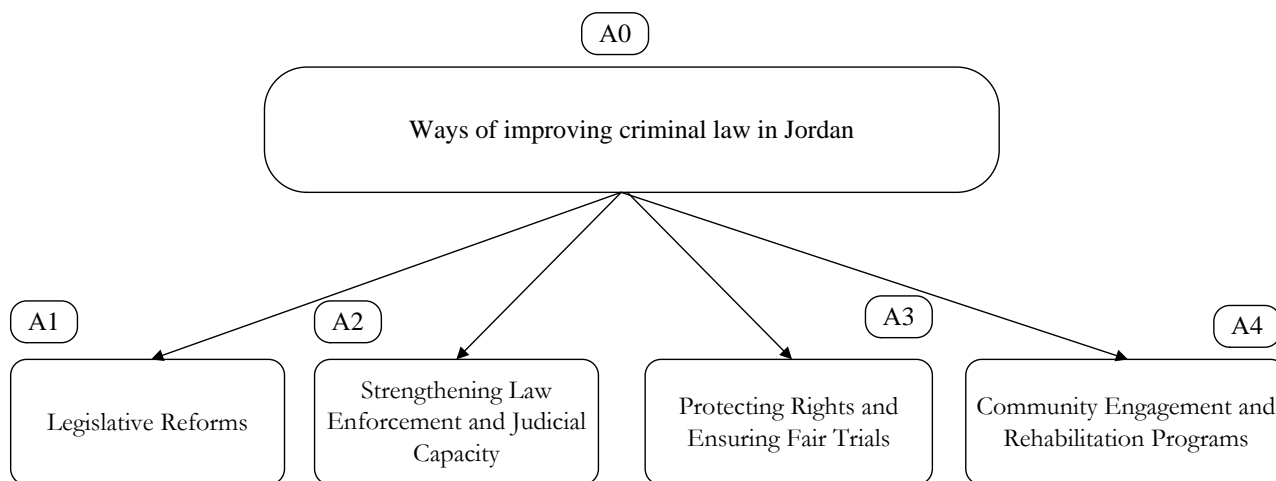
A0

Ways of improving criminal law in Jordan

A1

Legislative Reforms

A2

Strengthening Law Enforcement and Judicial Capacity

A3

Protecting Rights and Ensuring Fair Trials

A4

Community Engagement and Rehabilitation Programs